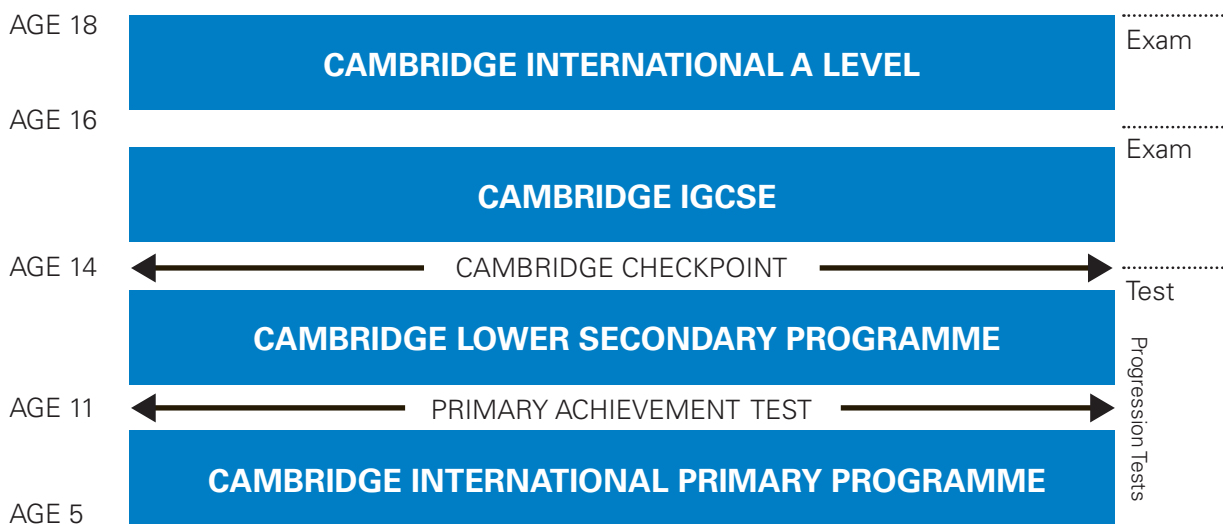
AGE 18
CAMBRIDGE INTERNATIONAL A LEVEL
Exam
AGE 16
Exam
CAMBRIDGE IGCSE
AGE 14
CAMBRIDGE CHECKPOINT
Test
CAMBRIDGE LOWER SECONDARY PROGRAMME
AGE 11
PRIMARY ACHIEVEMENT TEST
CAMBRIDGE INTERNATIONAL PRIMARY PROGRAMME
AGE 5
Progression Tests